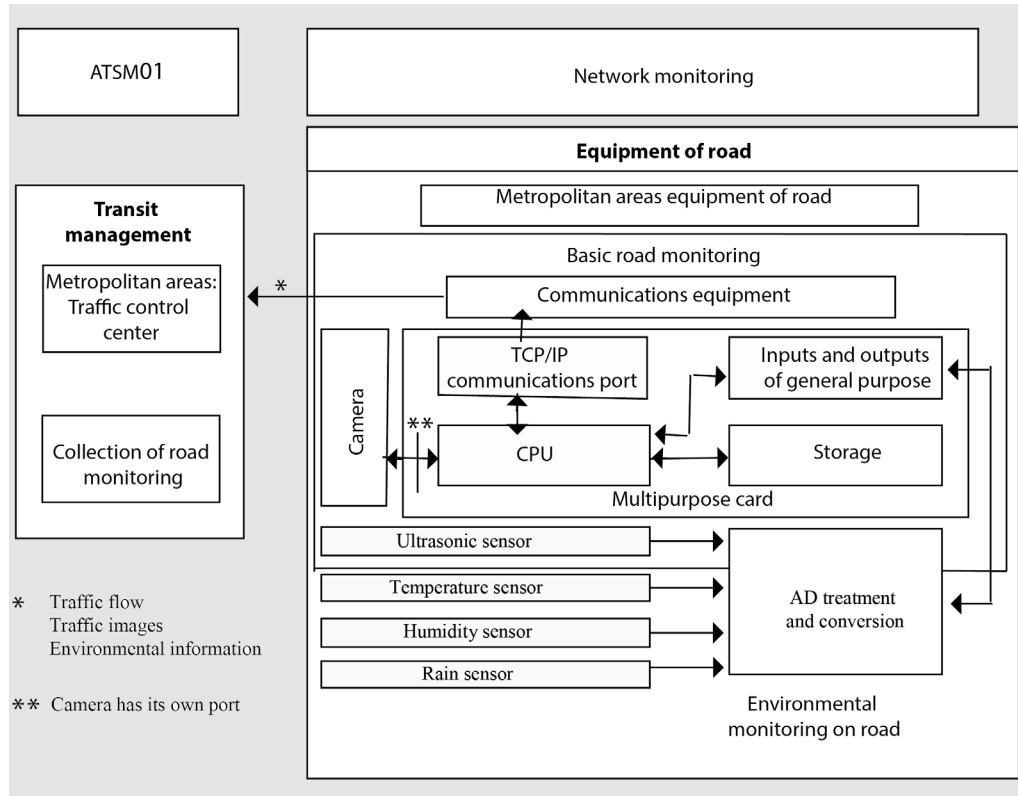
ATSM01

Network monitoring

Equipment of road

Metropolitan areas equipment of road

Basic road monitoring

Transit management

Metropolitan areas: Traffic control center

*

Communications equipment

TCP/IP communications port

Inputs and outputs of general purpose

Camera

**

CPU

Storage

Multipurpose card

Collection of road monitoring

Ultrasonic sensor

Temperature sensor

AD treatment and conversion

Humidity sensor

Rain sensor

Environmental monitoring on road

* Traffic flow
Traffic images
Environmental information

** Camera has its own port